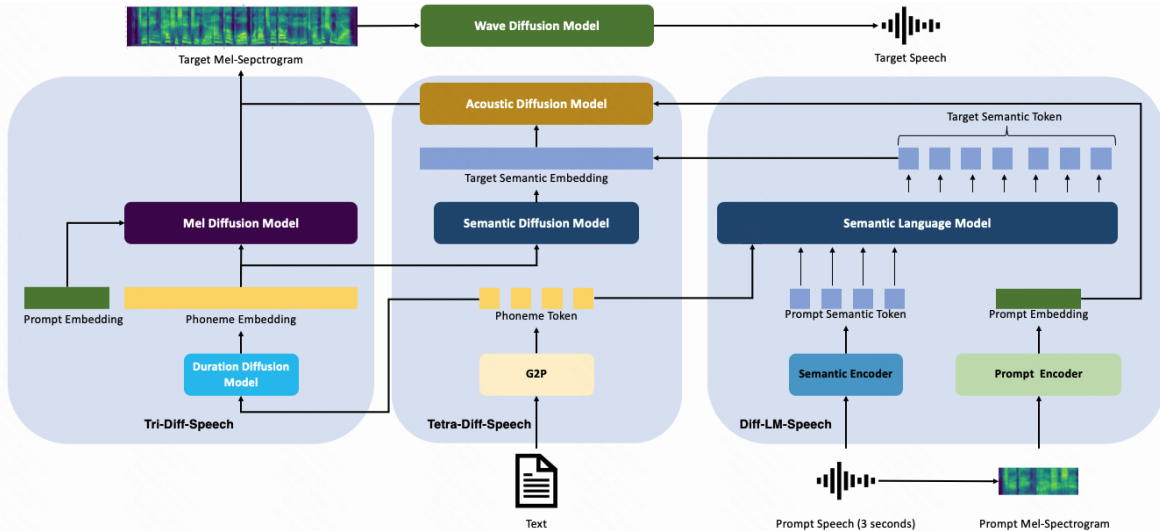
Target Mel-Sepctrogram

Wave Diffusion Model

Target Speech

Acoustic Diffusion Model

Target Semantic Token

Target Semantic Embedding

Mel Diffusion Model

Semantic Diffusion Model

Semantic Language Model

Prompt Embedding

Phoneme Embedding

Phoneme Token

Prompt Semantic Token

Prompt Embedding

Duration Diffusion Model

G2P

Semantic Encoder

Prompt Encoder

Tri-Diff-Speech

Tetra-Diff-Speech

Diff-LM-Speech

Text

Prompt Speech (3 seconds)

Prompt Mel-Spectrogram